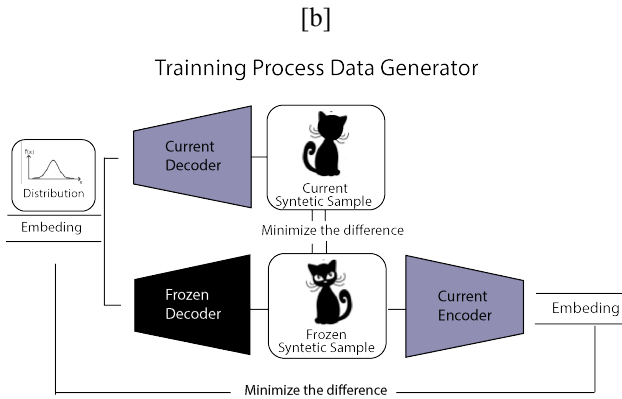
[b]

Trainning Process Data Generator

f(x)

x

Distribution

Embeding

Current Decoder

Current Syntetic Sample

Minimize the difference

Frozen Decoder

Frozen Syntetic Sample

Current Encoder

Embeding

Minimize the difference